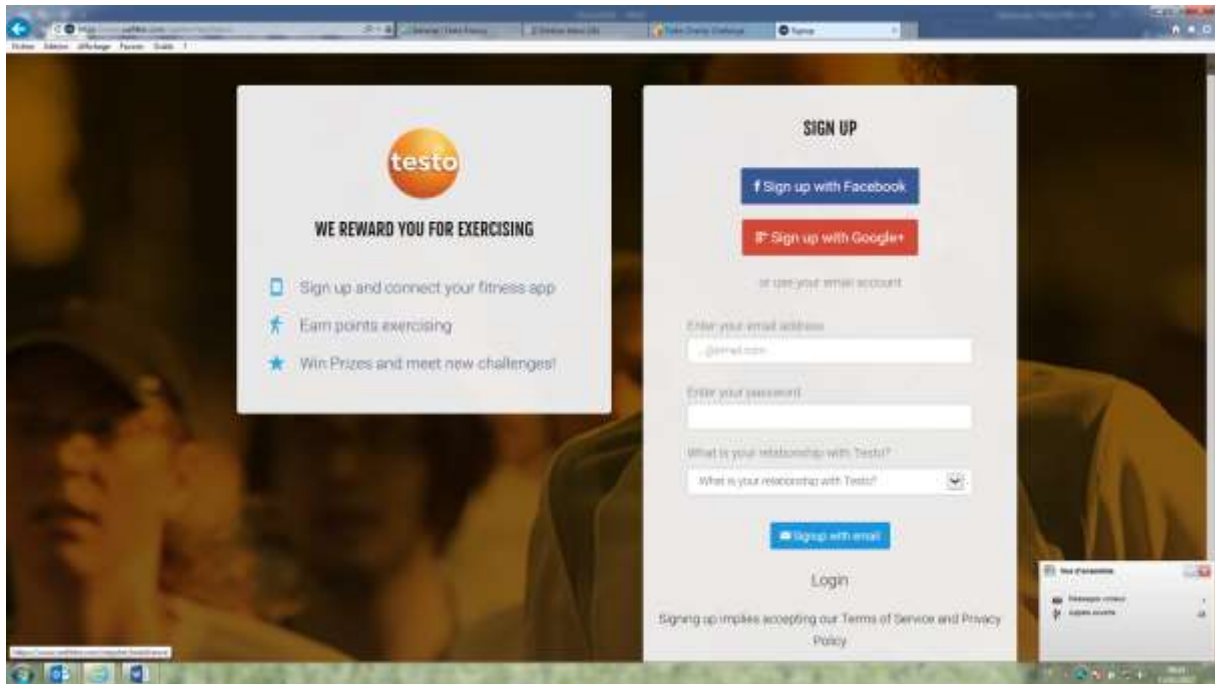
Fichier Edition Affichage Favoris Outils ?

testo

WE REWARD YOU FOR EXERCISING

Sign up and connect your fitness app

Earn points exercising

Win Prizes and meet new challenges!

SIGN UP

Sign up with Facebook

Sign up with Google+

or use your email account

Enter your email address

...@email.com

Enter your password

What is your relationship with Testo?

What is your relationship with Testo?

Signup with email

Login

Signing up implies accepting our Terms of Service and Privacy Policy

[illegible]